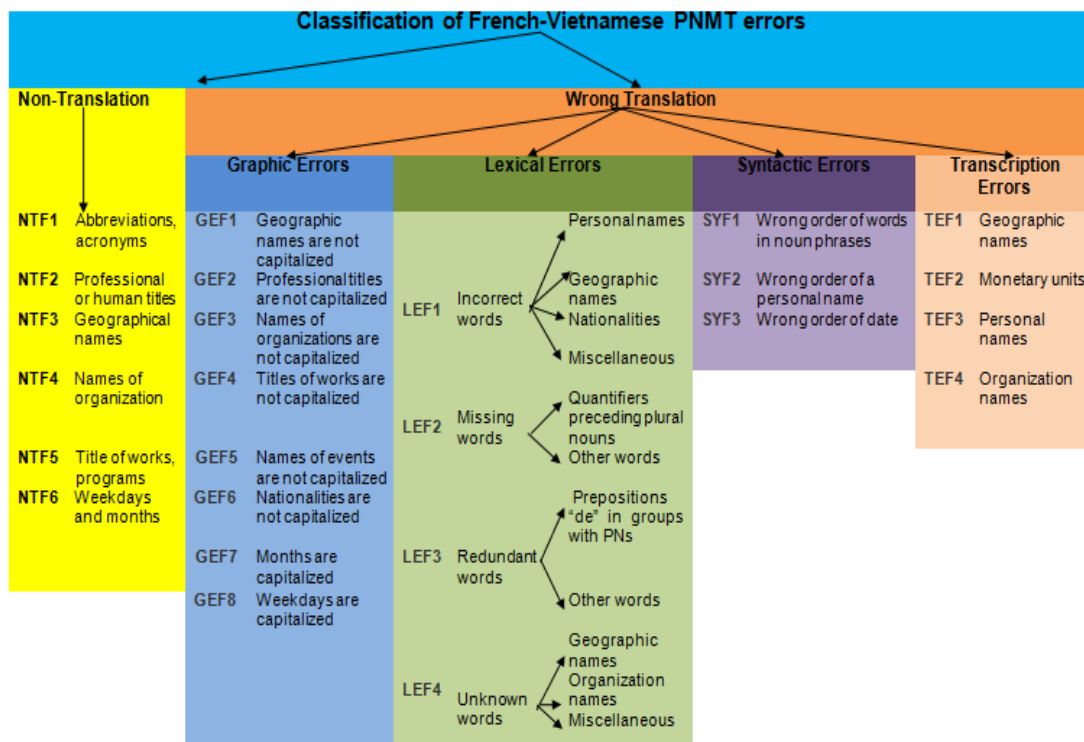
Classification of French-Vietnamese PNMT errors

Non-Translation

NTF1 Abbreviations, acronyms

NTF2 Professional or human titles

NTF3 Geographical names

NTF4 Names of organization

NTF5 Title of works, programs

NTF6 Weekdays and months

Wrong Translation

Graphic Errors

GEF1 Geographic names are not capitalized

GEF2 Professional titles are not capitalized

GEF3 Names of organizations are not capitalized

GEF4 Titles of works are not capitalized

GEF5 Names of events are not capitalized

GEF6 Nationalities are not capitalized

GEF7 Months are capitalized

GEF8 Weekdays are capitalized

Lexical Errors

LEF1 Incorrect words: Personal names; Geographic names; Nationalities; Miscellaneous

LEF2 Missing words: Quantifiers preceding plural nouns; Other words

LEF3 Redundant words: Prepositions "de" in groups with PNs; Other words

LEF4 Unknown words: Geographic names; Organization names; Miscellaneous

Syntactic Errors

SYF1 Wrong order of words in noun phrases

SYF2 Wrong order of a personal name

SYF3 Wrong order of date

Transcription Errors

TEF1 Geographic names

TEF2 Monetary units

TEF3 Personal names

TEF4 Organization names